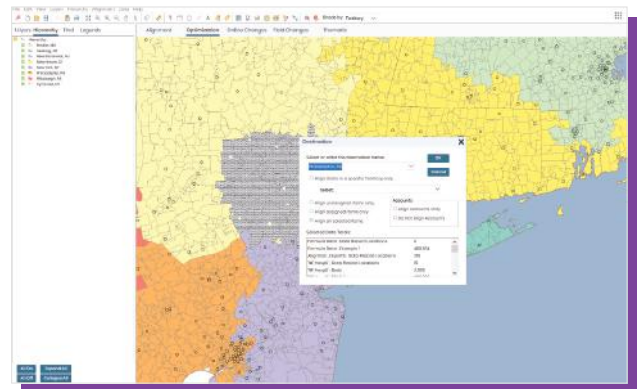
File Edit View Layer Features Alignment Data Help

Shade by: Territory

Layers Hierarchy Find Legends

Alignment Optimization Online Changes Field Changes Thematic

Hierarchy
Boston, MA
Hartford, CT
New Haven, CT
New York, NY
Philadelphia, PA
Pittsburgh, PA
Syracuse, NY

Optimization

Select or enter the optimization name:

OK

Cancel

Align items in a specific territory only

Accounts

Align unassigned items only

Align assigned items only

Align all selected items

Align accounts only

Do not align accounts

Optimization Totals

Formula Name: State Records solutions
Formula Name: Changes
Alignment Targets: State Records solutions
Tot Weight: State Records solutions
Tot Weight: Basic

Actions Expand All
Actions Collapse All